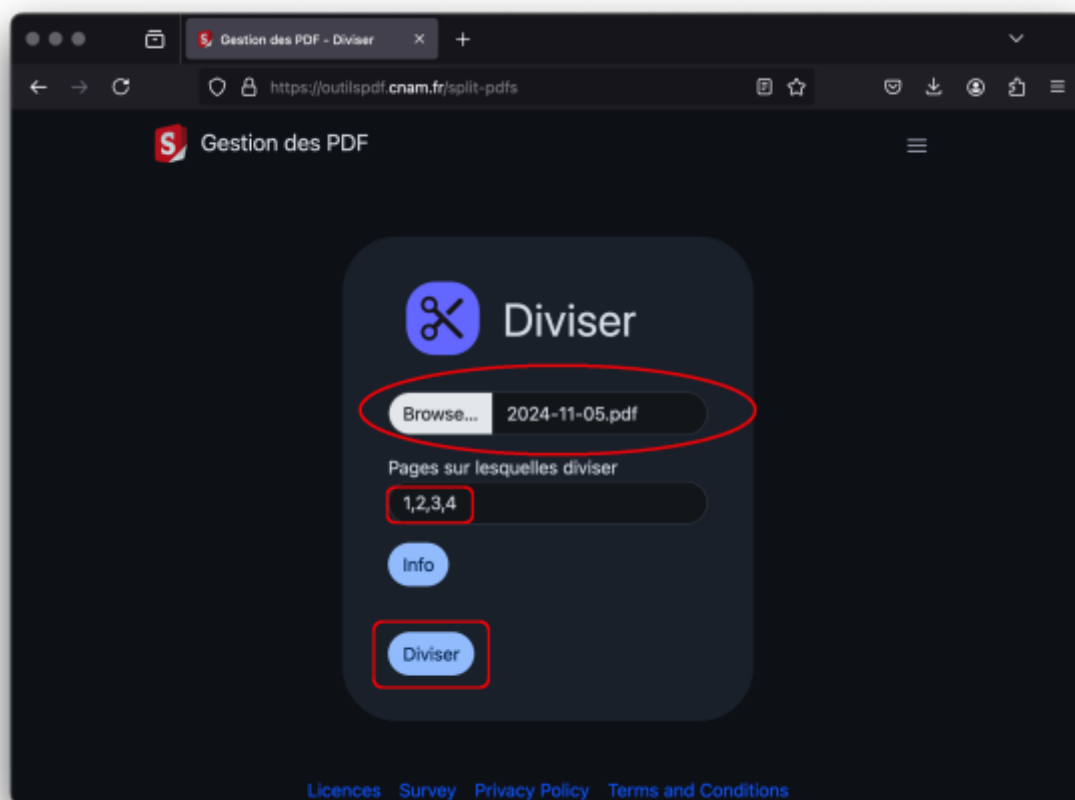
Gestion des PDF - Diviser

https://outilspdf.cnam.fr/split-pdfs

Gestion des PDF

Diviser

Browse... 2024-11-05.pdf

Pages sur lesquelles diviser

1,2,3,4

Info

Diviser

Licences Survey Privacy Policy Terms and Conditions